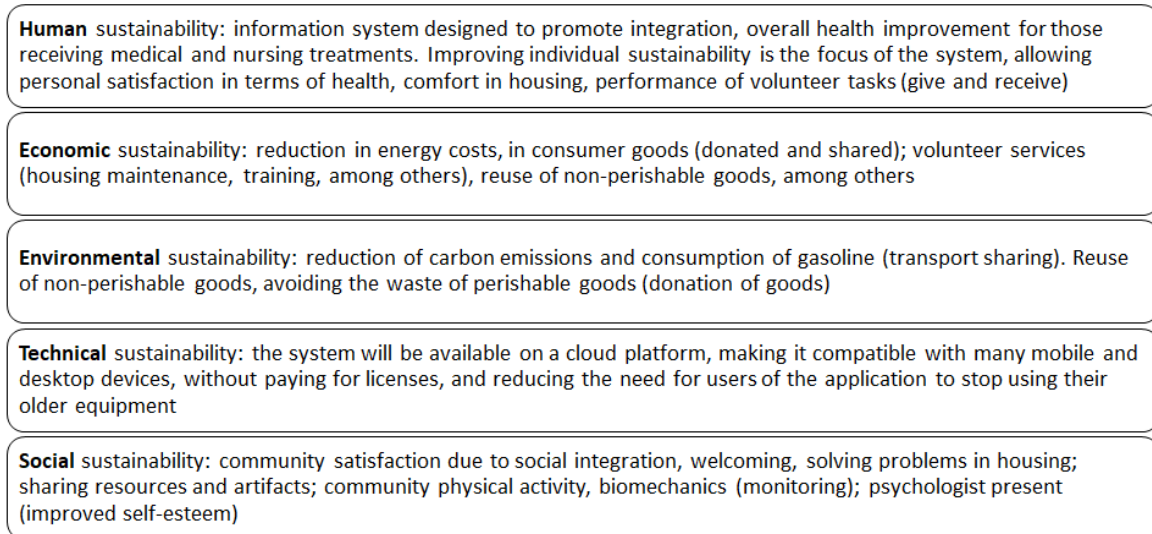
**Human** sustainability: information system designed to promote integration, overall health improvement for those receiving medical and nursing treatments. Improving individual sustainability is the focus of the system, allowing personal satisfaction in terms of health, comfort in housing, performance of volunteer tasks (give and receive)

**Economic** sustainability: reduction in energy costs, in consumer goods (donated and shared); volunteer services (housing maintenance, training, among others), reuse of non-perishable goods, among others

**Environmental** sustainability: reduction of carbon emissions and consumption of gasoline (transport sharing). Reuse of non-perishable goods, avoiding the waste of perishable goods (donation of goods)

**Technical** sustainability: the system will be available on a cloud platform, making it compatible with many mobile and desktop devices, without paying for licenses, and reducing the need for users of the application to stop using their older equipment

**Social** sustainability: community satisfaction due to social integration, welcoming, solving problems in housing; sharing resources and artifacts; community physical activity, biomechanics (monitoring); psychologist present (improved self-esteem)